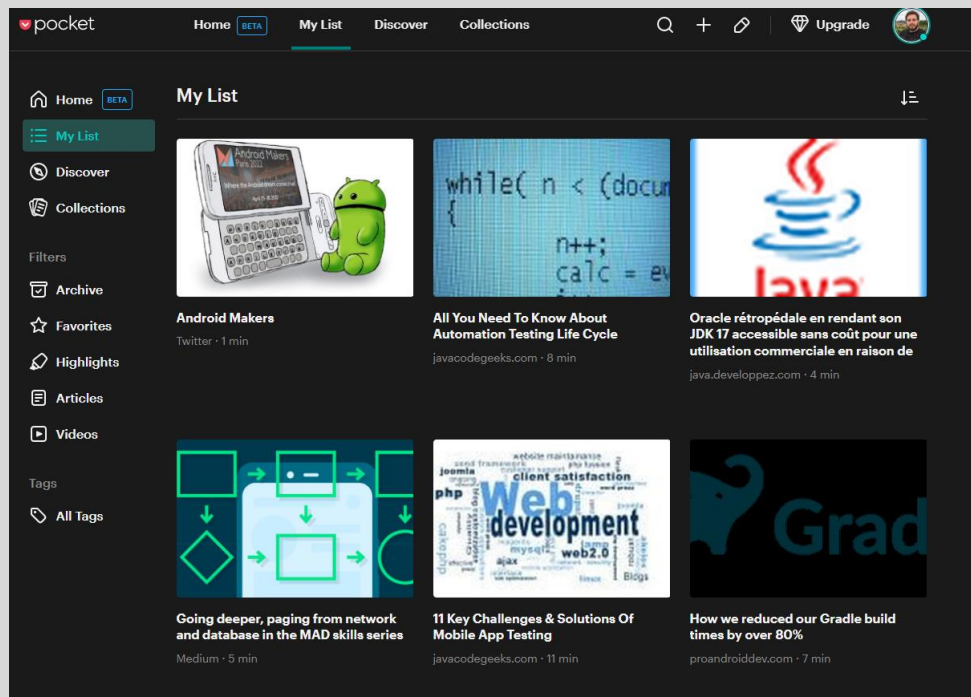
pocket

Home BETA

My List

Discover

Collections

Upgrade

Home BETA

My List

Discover

Collections

Filters

Archive

Favorites

Highlights

Articles

Videos

Tags

All Tags

My List

Android Makers
Paris 2022

Android Makers

Twitter · 1 min

while( n < (docu
{
n++;
calc = e

All You Need To Know About Automation Testing Life Cycle

javacodegeeks.com · 8 min

Java

Oracle rétropédale en rendant son JDK 17 accessible sans coût pour une utilisation commerciale en raison de

java.developpez.com · 4 min

Going deeper, paging from network and database in the MAD skills series

Medium · 5 min

Web development
client satisfaction
php
joomla
mysql
web2.0
ajax
Blogs

11 Key Challenges & Solutions Of Mobile App Testing

javacodegeeks.com · 11 min

Grad

How we reduced our Gradle build times by over 80%

proandroiddev.com · 7 min